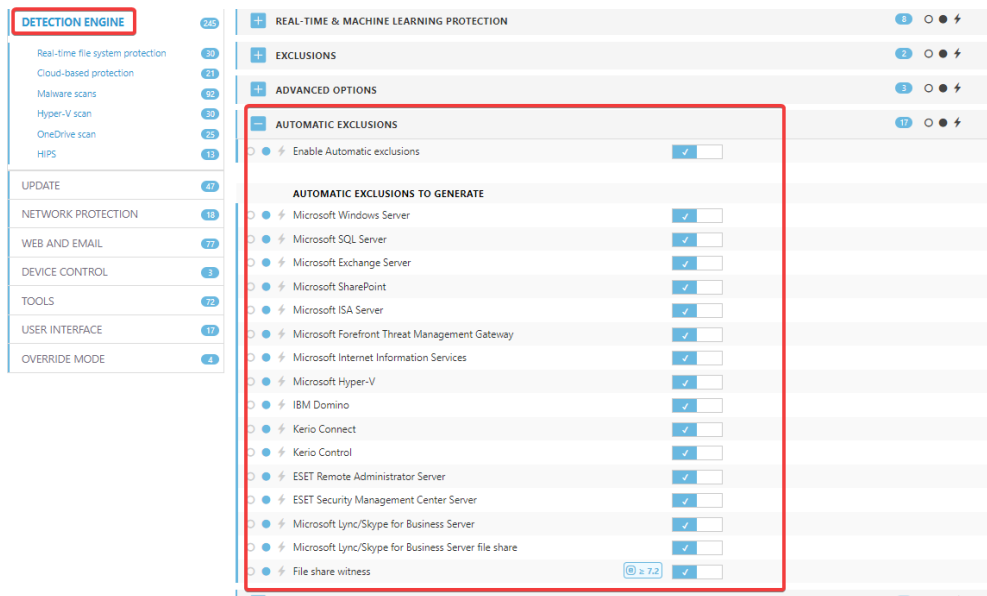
DETECTION ENGINE 245

Real-time file system protection 30
Cloud-based protection 21
Malware scans 92
Hyper-V scan 30
OneDrive scan 25
HIPS 13

UPDATE 47
NETWORK PROTECTION 18
WEB AND EMAIL 77
DEVICE CONTROL 3
TOOLS 72
USER INTERFACE 17
OVERRIDE MODE 4

+ REAL-TIME & MACHINE LEARNING PROTECTION 8
+ EXCLUSIONS 2
+ ADVANCED OPTIONS 3
− AUTOMATIC EXCLUSIONS 17

Enable Automatic exclusions ✓

AUTOMATIC EXCLUSIONS TO GENERATE

Microsoft Windows Server ✓
Microsoft SQL Server ✓
Microsoft Exchange Server ✓
Microsoft SharePoint ✓
Microsoft ISA Server ✓
Microsoft Forefront Threat Management Gateway ✓
Microsoft Internet Information Services ✓
Microsoft Hyper-V ✓
IBM Domino ✓
Kerio Connect ✓
Kerio Control ✓
ESET Remote Administrator Server ✓
ESET Security Management Center Server ✓
Microsoft Lync/Skype for Business Server ✓
Microsoft Lync/Skype for Business Server file share ✓
File share witness ≥ 7.2 ✓